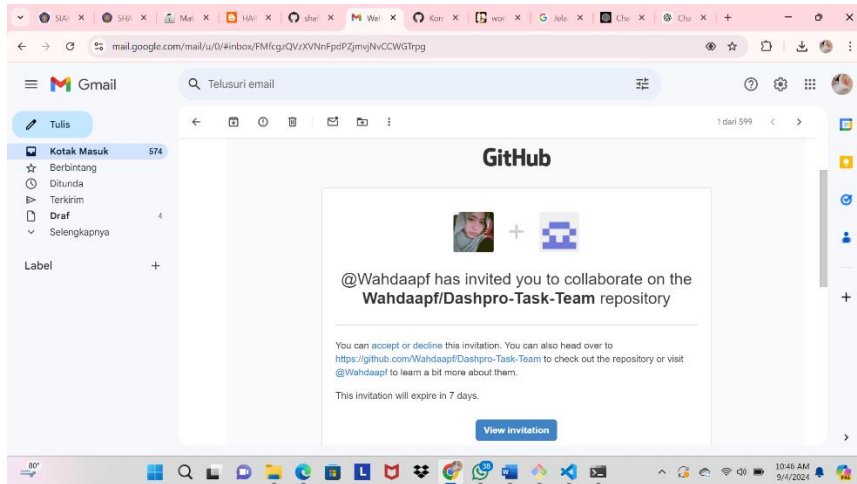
SIA ×  SHA ×  Mai ×  HA ×  sha ×  Wel ×  Kon ×  wor ×  Jela ×  Cha ×  Cha ×  +

mail.google.com/mail/u/0/#inbox/FMfcgzQVzXVNnFpdPZjmvjNvCCWGTrpg

Gmail

Telusuri email

Tulis

Kotak Masuk 574
Berbintang
Ditunda
Terkirim
Draf 4
Selengkapnya

Label +

1 dari 599

GitHub

@Wahdaapf has invited you to collaborate on the **Wahdaapf/Dashpro-Task-Team** repository

You can accept or decline this invitation. You can also head over to https://github.com/Wahdaapf/Dashpro-Task-Team to check out the repository or visit @Wahdaapf to learn a bit more about them.

This invitation will expire in 7 days.

View invitation

80°

10:46 AM
9/4/2024